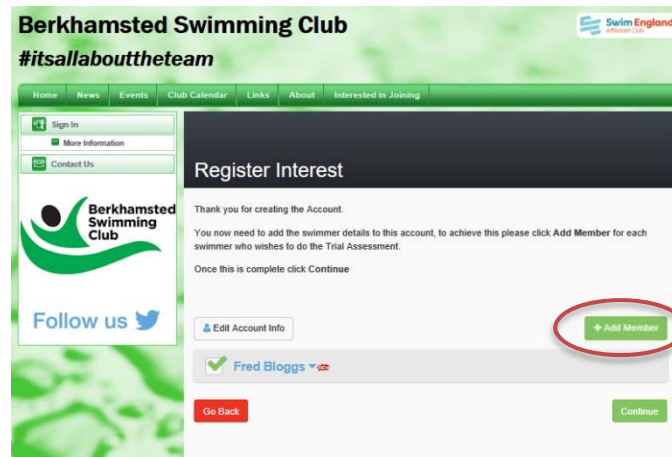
Berkhamsted Swimming Club

#itsallabouttheteam

Swim England Affiliated Club

Home News Events Club Calendar Links About Interested in Joining

Sign In

More Information

Contact Us

Berkhamsted Swimming Club

Follow us

Register Interest

Thank you for creating the Account.

You now need to add the swimmer details to this account, to achieve this please click **Add Member** for each swimmer who wishes to do the Trial Assessment.

Once this is complete click **Continue**

Edit Account Info

+ Add Member

Fred Bloggs

Go Back

Continue